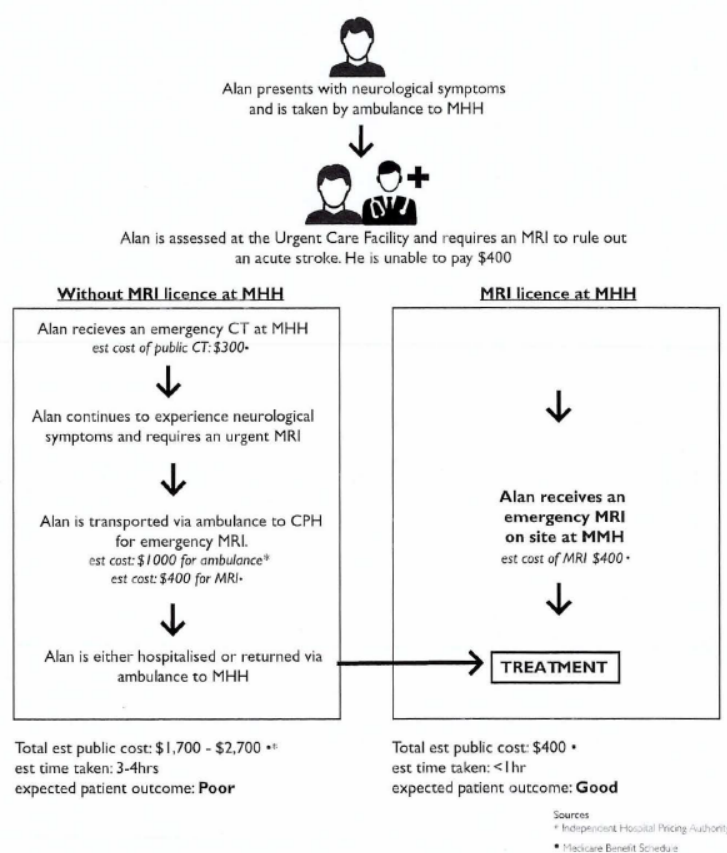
Alan presents with neurological symptoms and is taken by ambulance to MHH

Alan is assessed at the Urgent Care Facility and requires an MRI to rule out an acute stroke. He is unable to pay $400

Without MRI licence at MHH

Alan recieves an emergency CT at MHH
est cost of public CT: $300•

Alan continues to experience neurological symptoms and requires an urgent MRI

Alan is transported via ambulance to CPH for emergency MRI.
est cost: $1000 for ambulance*
est cost: $400 for MRI•

Alan is either hospitalised or returned via ambulance to MHH

Total est public cost: $1,700 - $2,700 •*
est time taken: 3-4hrs
expected patient outcome: Poor

MRI licence at MHH

Alan receives an emergency MRI on site at MMH
est cost of MRI $400•

TREATMENT

Total est public cost: $400 •
est time taken: <1hr
expected patient outcome: Good

Sources
* Independent Hospital Pricing Authority
• Medicare Benefit Schedule